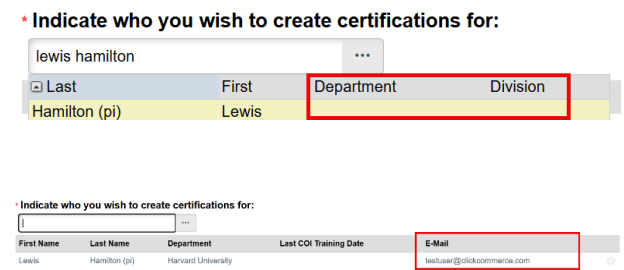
* Indicate who you wish to create certifications for:

lewis hamilton ...

| Last | First | Department | Division |
|---|---|---|---|
| Hamilton (pi) | Lewis | | |

* Indicate who you wish to create certifications for:

| ...

| First Name | Last Name | Department | Last COI Training Date | E-Mail |
|---|---|---|---|---|
| Lewis | Hamilton (pi) | Harvard University | | testuser@clickcommerce.com |